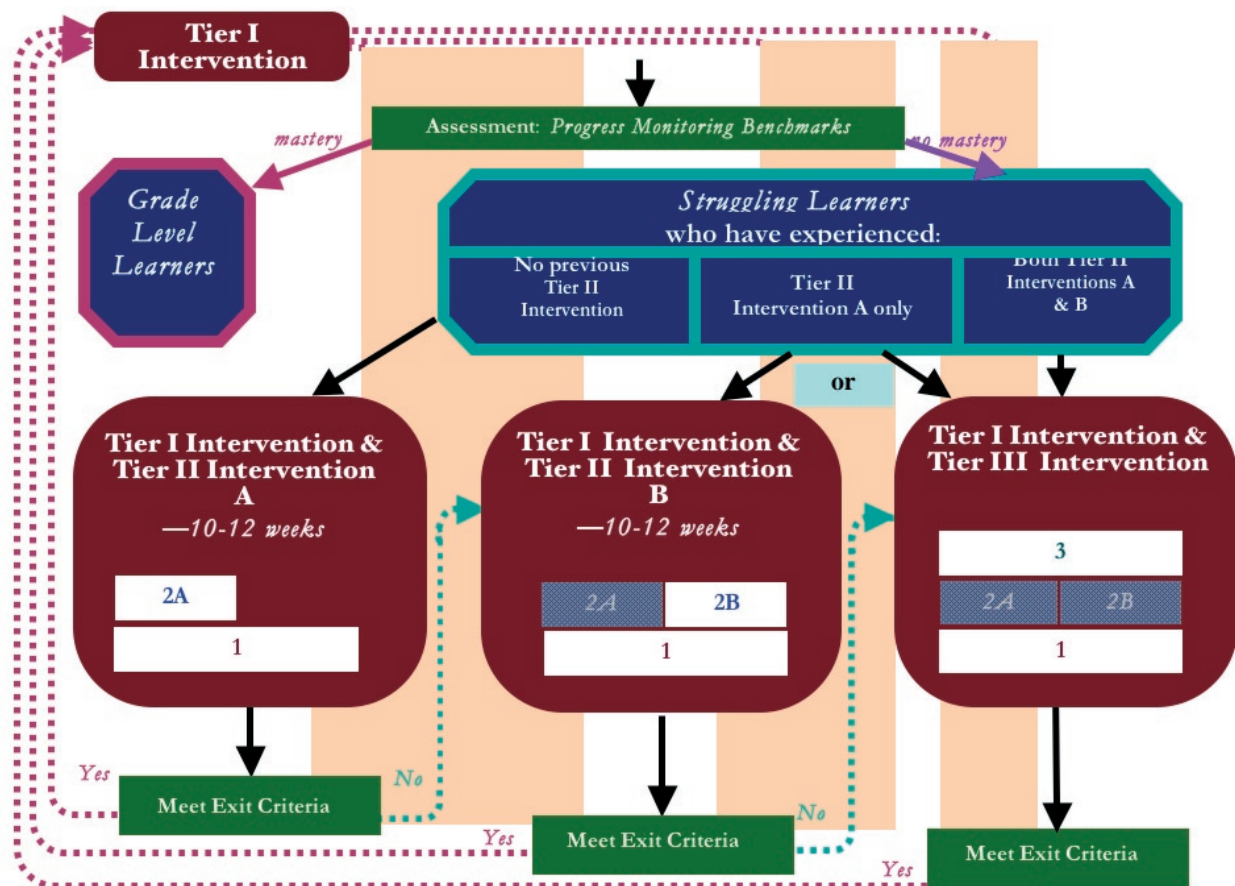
Tier I Intervention

Assessment: Progress Monitoring Benchmarks

mastery

no mastery

Grade Level Learners

Struggling Learners who have experienced:

No previous Tier II Intervention

Tier II Intervention A only

Both Tier II Interventions A & B

or

Tier I Intervention & Tier II Intervention A

—10-12 weeks

2A

1

Tier I Intervention & Tier II Intervention B

—10-12 weeks

2A

2B

1

Tier I Intervention & Tier III Intervention

3

2A

2B

1

Yes

No

Meet Exit Criteria

Yes

Meet Exit Criteria

No

Yes

Meet Exit Criteria